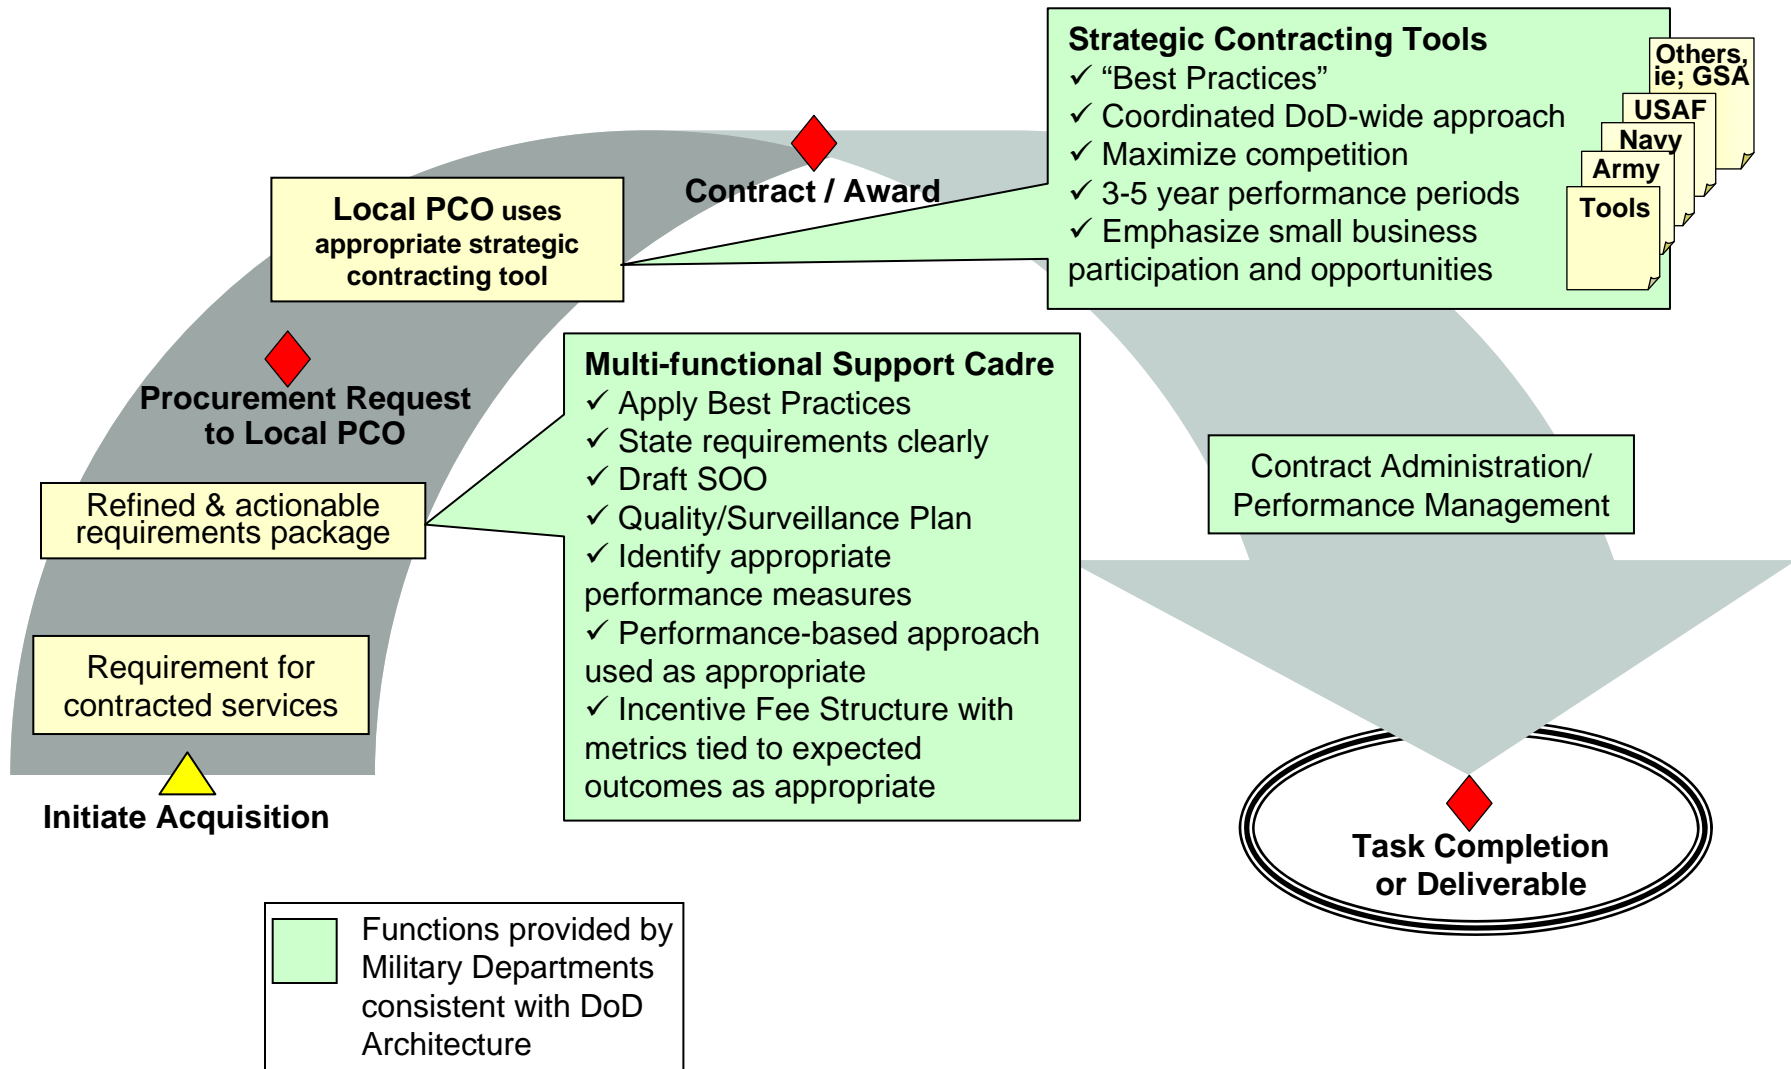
Strategic Contracting Tools
✓ "Best Practices"
✓ Coordinated DoD-wide approach
✓ Maximize competition
✓ 3-5 year performance periods
✓ Emphasize small business participation and opportunities

Others, ie; GSA
USAF
Navy
Army
Tools

Contract / Award

Local PCO uses appropriate strategic contracting tool

Procurement Request to Local PCO

Multi-functional Support Cadre
✓ Apply Best Practices
✓ State requirements clearly
✓ Draft SOO
✓ Quality/Surveillance Plan
✓ Identify appropriate performance measures
✓ Performance-based approach used as appropriate
✓ Incentive Fee Structure with metrics tied to expected outcomes as appropriate

Refined & actionable requirements package

Requirement for contracted services

Initiate Acquisition

Contract Administration/ Performance Management

Task Completion or Deliverable

Functions provided by Military Departments consistent with DoD Architecture